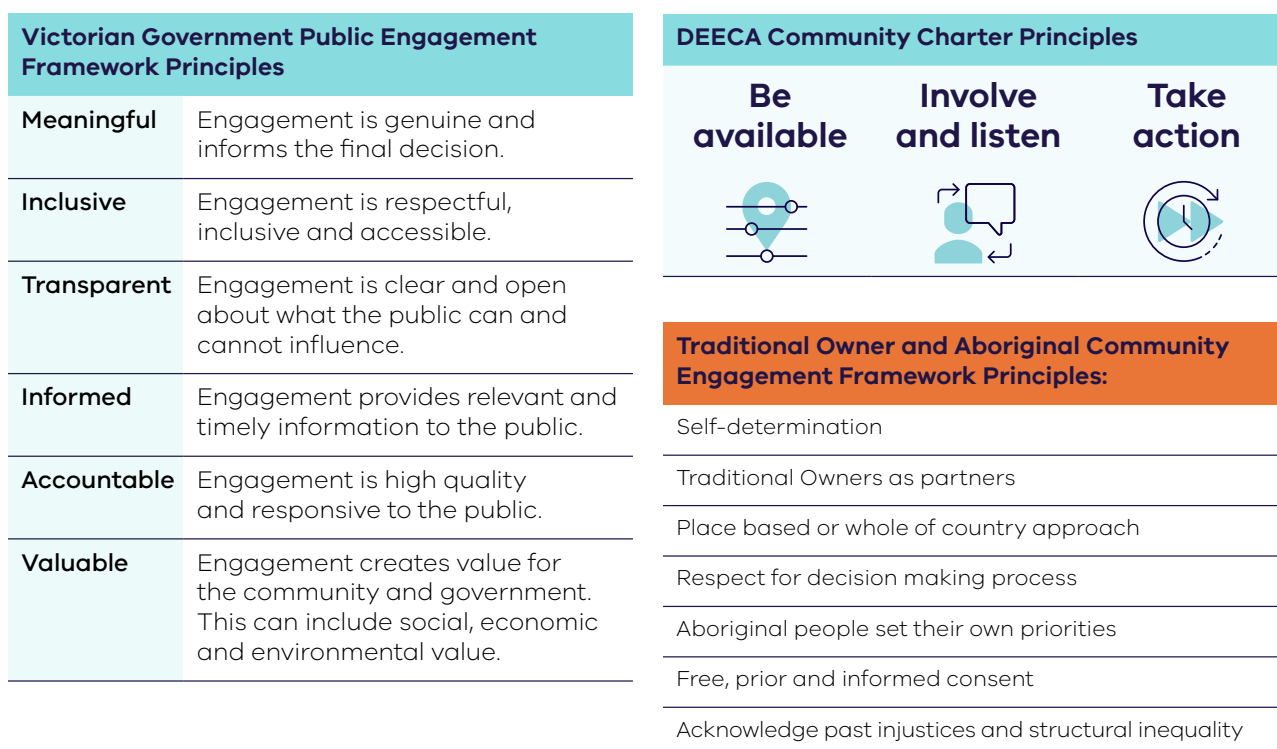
| Victorian Government Public Engagement Framework Principles | |
|---|---|
| Meaningful | Engagement is genuine and informs the final decision. |
| Inclusive | Engagement is respectful, inclusive and accessible. |
| Transparent | Engagement is clear and open about what the public can and cannot influence. |
| Informed | Engagement provides relevant and timely information to the public. |
| Accountable | Engagement is high quality and responsive to the public. |
| Valuable | Engagement creates value for the community and government. This can include social, economic and environmental value. |

DEECA Community Charter Principles

Be available

Involve and listen

Take action

| Traditional Owner and Aboriginal Community Engagement Framework Principles: |
|---|
| Self-determination |
| Traditional Owners as partners |
| Place based or whole of country approach |
| Respect for decision making process |
| Aboriginal people set their own priorities |
| Free, prior and informed consent |
| Acknowledge past injustices and structural inequality |